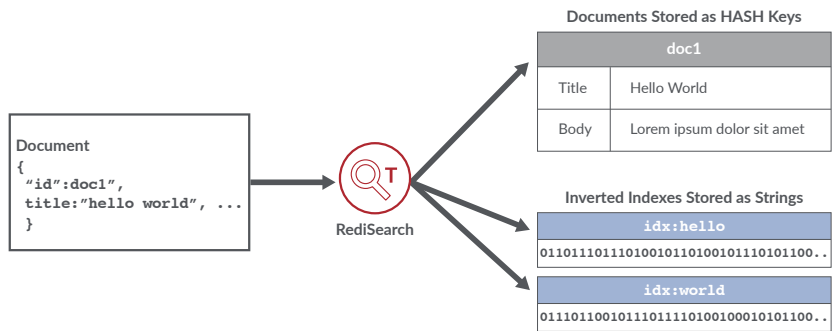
Document
{
"id":doc1",
title:"hello world", ...
}

RediSearch

Documents Stored as HASH Keys

| doc1 | |
|---|---|
| Title | Hello World |
| Body | Lorem ipsum dolor sit amet |

Inverted Indexes Stored as Strings

| idx:hello |
|---|
| 01101110111010010110100101110101100.. |

| idx:world |
|---|
| 01110110010111011110100100010101100.. |